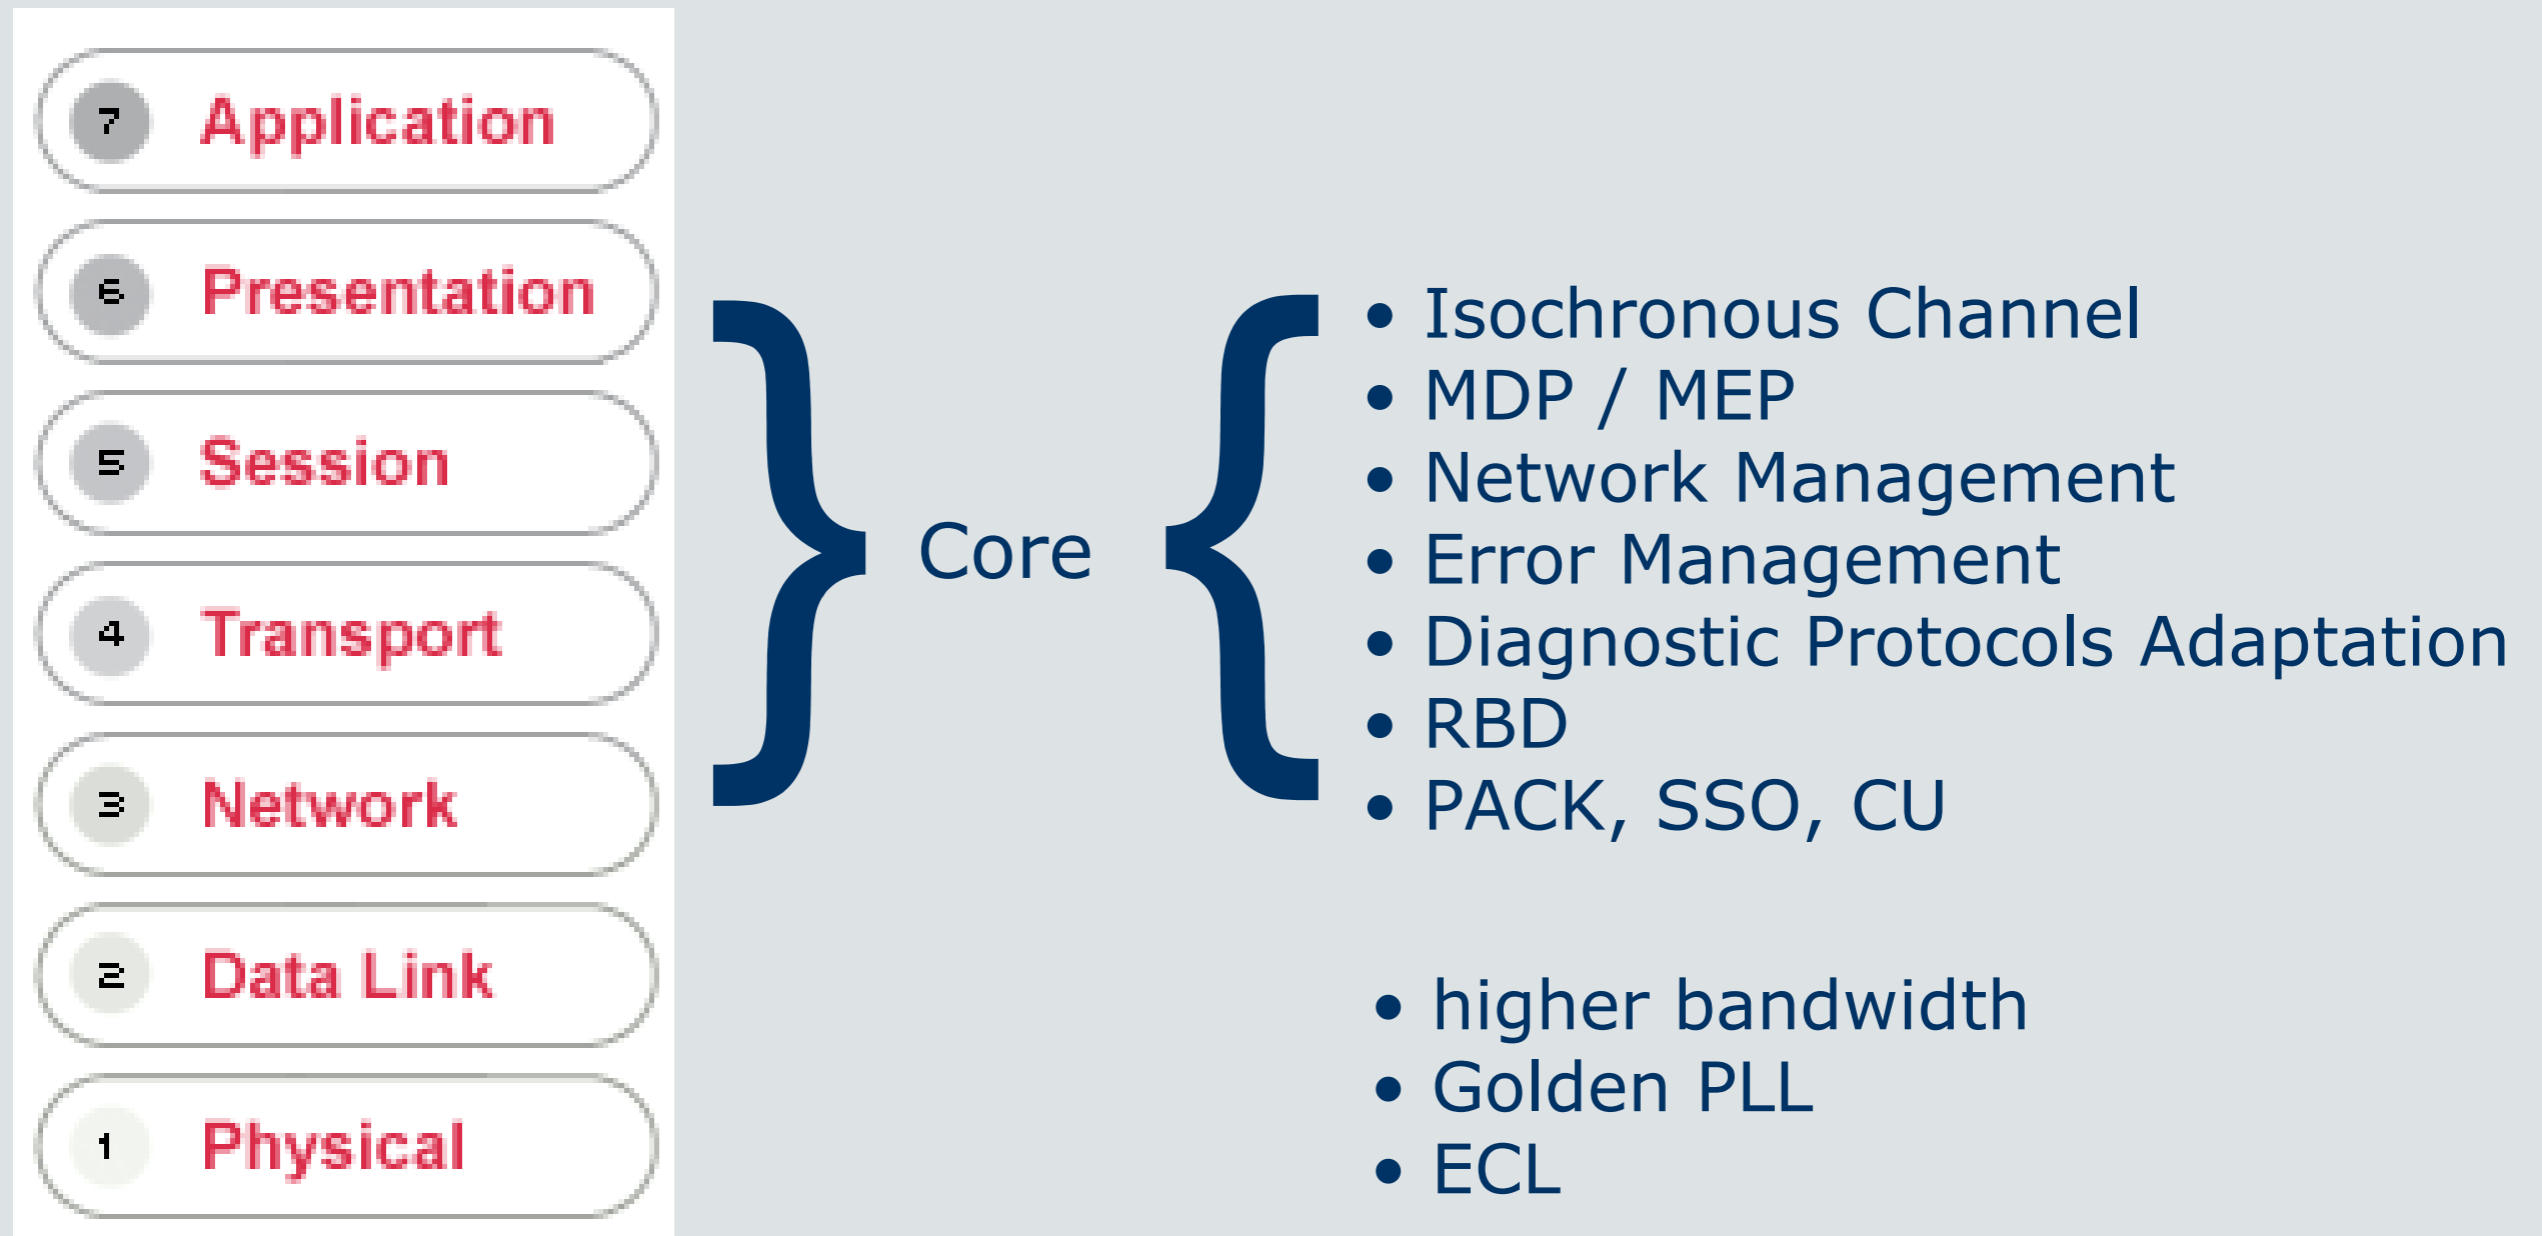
7 Application

6 Presentation

5 Session

4 Transport

3 Network

2 Data Link

1 Physical

Core

• Isochronous Channel
• MDP / MEP
• Network Management
• Error Management
• Diagnostic Protocols Adaptation
• RBD
• PACK, SSO, CU

• higher bandwidth
• Golden PLL
• ECL